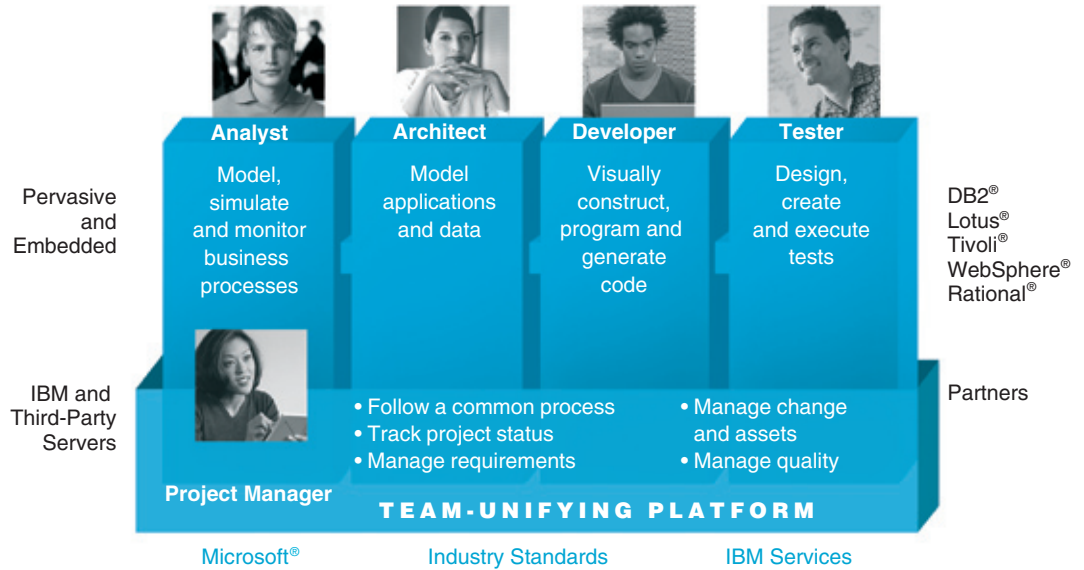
Analyst

Model, simulate and monitor business processes

Architect

Model applications and data

Developer

Visually construct, program and generate code

Tester

Design, create and execute tests

Pervasive and Embedded

IBM and Third-Party Servers

DB2®
Lotus®
Tivoli®
WebSphere®
Rational®

Partners

• Follow a common process
• Track project status
• Manage requirements

• Manage change and assets
• Manage quality

Project Manager

TEAM-UNIFYING PLATFORM

Microsoft®

Industry Standards

IBM Services